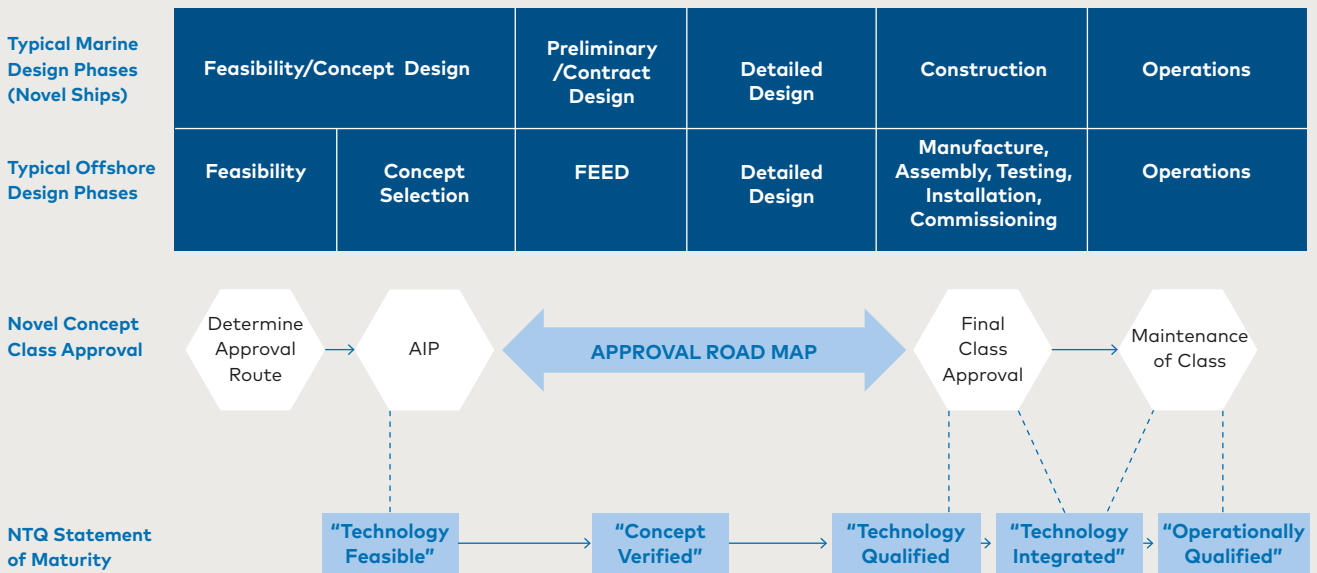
Typical Marine Design Phases (Novel Ships)

| Feasibility/Concept Design | | Preliminary /Contract Design | Detailed Design | Construction | Operations |
|---|---|---|---|---|---|
| Feasibility | Concept Selection | FEED | Detailed Design | Manufacture, Assembly, Testing, Installation, Commissioning | Operations |

Typical Offshore Design Phases

Novel Concept Class Approval

Determine Approval Route

AIP

APPROVAL ROAD MAP

Final Class Approval

Maintenance of Class

NTQ Statement of Maturity

“Technology Feasible”

“Concept Verified”

“Technology Qualified”

“Technology Integrated”

“Operationally Qualified”